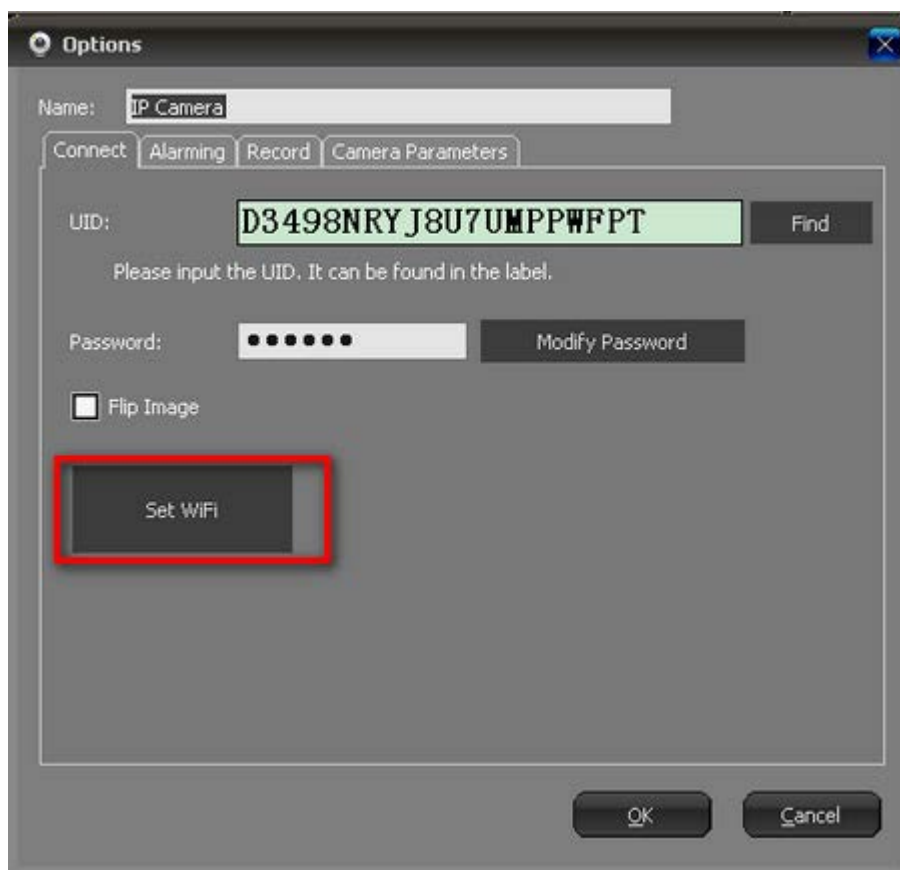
Options

Name: IP Camera

Connect | Alarming | Record | Camera Parameters

UID: D3498NRYJ8U7UMPPWFPT Find

Please input the UID. It can be found in the label.

Password: •••••• Modify Password

Flip Image

Set WiFi

OK Cancel